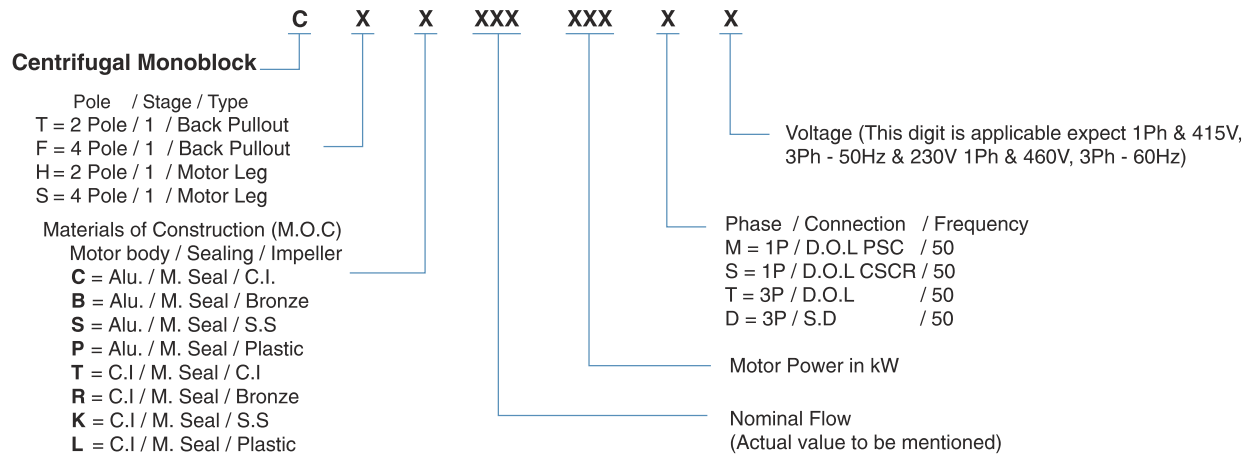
C X X XXX XXX X X

Centrifugal Monoblock

Pole / Stage / Type
T = 2 Pole / 1 / Back Pullout
F = 4 Pole / 1 / Back Pullout
H = 2 Pole / 1 / Motor Leg
S = 4 Pole / 1 / Motor Leg

Materials of Construction (M.O.C)
Motor body / Sealing / Impeller
**C** = Alu. / M. Seal / C.I.
**B** = Alu. / M. Seal / Bronze
**S** = Alu. / M. Seal / S.S
**P** = Alu. / M. Seal / Plastic
**T** = C.I / M. Seal / C.I
**R** = C.I / M. Seal / Bronze
**K** = C.I / M. Seal / S.S
**L** = C.I / M. Seal / Plastic

Voltage (This digit is applicable expect 1Ph & 415V, 3Ph - 50Hz & 230V 1Ph & 460V, 3Ph - 60Hz)

Phase / Connection / Frequency
M = 1P / D.O.L PSC / 50
S = 1P / D.O.L CSCR / 50
T = 3P / D.O.L / 50
D = 3P / S.D / 50

Motor Power in kW

Nominal Flow
(Actual value to be mentioned)